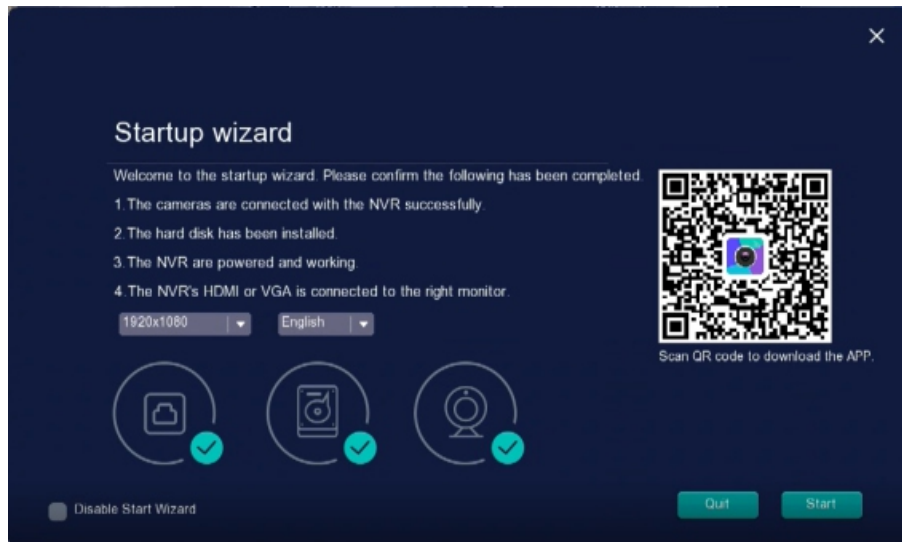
×

Startup wizard

Welcome to the startup wizard. Please confirm the following has been completed.

1.The cameras are connected with the NVR successfully.

2.The hard disk has been installed.

3.The NVR are powered and working.

4.The NVR's HDMI or VGA is connected to the right monitor.

1920x1080

English

Scan QR code to download the APP.

Disable Start Wizard

Quit

Start